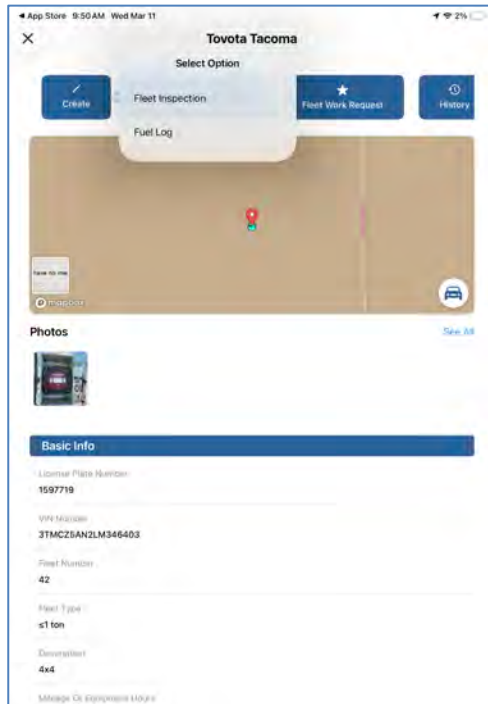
◂ App Store 9:50 AM Wed Mar 11
2%

×
Toyota Tacoma

Select Option

Create

Fleet Inspection

Fuel Log

Fleet Work Request

History

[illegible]

mapbox

Photos

See All

Basic Info

License Plate Number
1597719

VIN Number
3TMCZ5AN2LM346403

Fleet Number
42

Fleet Type
≤1 ton

Description
4x4

Mileage Or Equipment Hours